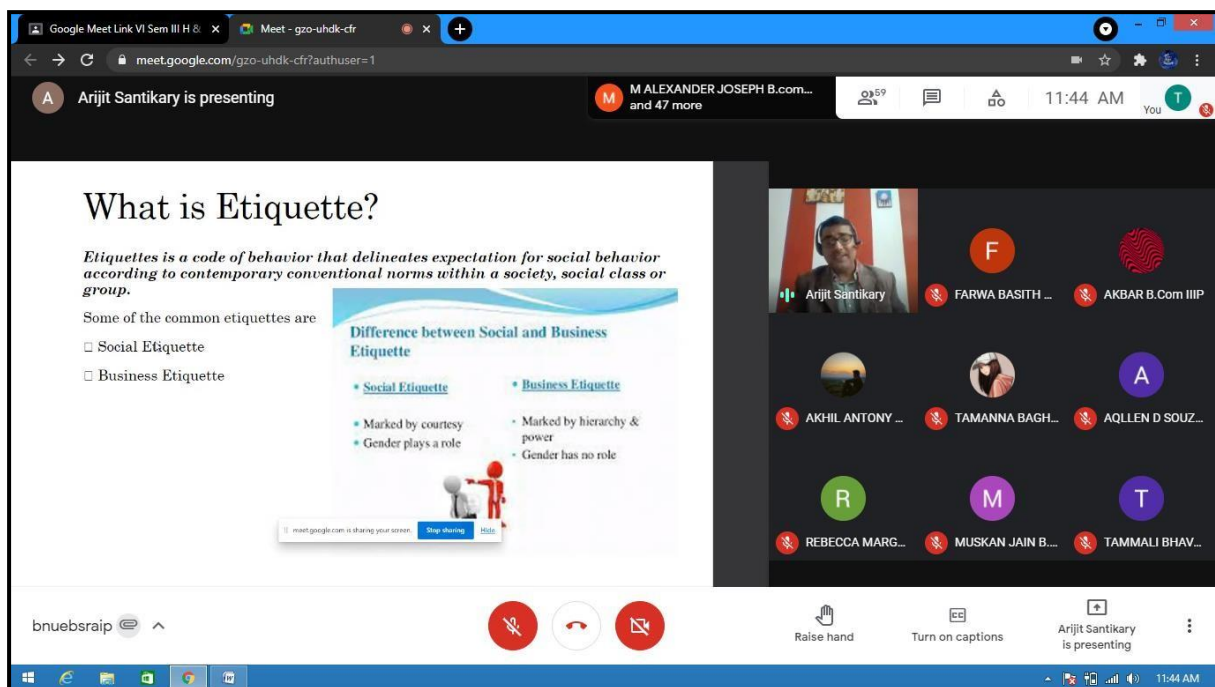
Google Meet Link VI Sem III H & ×
Meet - gzo-uhdk-cfr ×
meet.google.com/gzo-uhdk-cfr?authuser=1

A Arijit Santikary is presenting

M ALEXANDER JOSEPH B.com... and 47 more

59

11:44 AM

You

What is Etiquette?

*Etiquettes is a code of behavior that delineates expectation for social behavior according to contemporary conventional norms within a society, social class or group.*

Some of the common etiquettes are

□ Social Etiquette

□ Business Etiquette

Difference between Social and Business Etiquette

• Social Etiquette

• Marked by courtesy

• Gender plays a role

• Business Etiquette

• Marked by hierarchy & power

• Gender has no role

meet.google.com is sharing your screen. Stop sharing Hide

Arijit Santikary

FARWA BASITH ...

AKBAR B.Com IIIP

AKHIL ANTONY ...

TAMANNA BAGH...

AQLLEN D SOUZ...

REBECCA MARG...

MUSKAN JAIN B...

TAMMALI BHAV...

bnuebsraip

Raise hand

Turn on captions

Arijit Santikary is presenting

11:44 AM